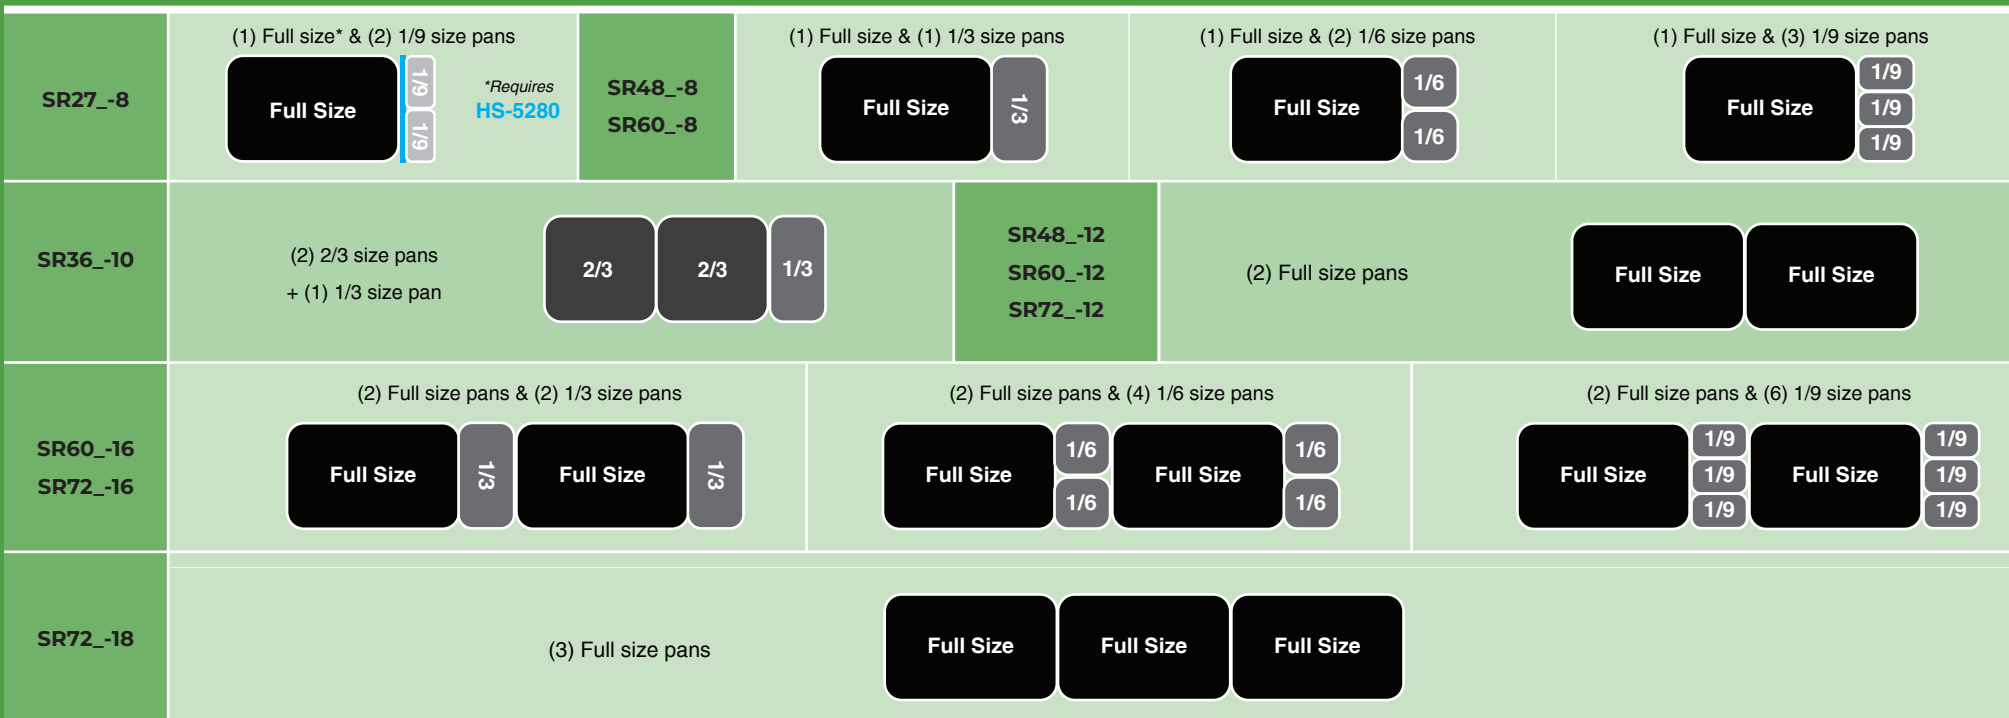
SR27_-8

(1) Full size* & (2) 1/9 size pans

Full Size 1/9 1/9

*Requires HS-5280

SR48_-8
SR60_-8

(1) Full size & (1) 1/3 size pans

Full Size 1/3

(1) Full size & (2) 1/6 size pans

Full Size 1/6 1/6

(1) Full size & (3) 1/9 size pans

Full Size 1/9 1/9 1/9

SR36_-10

(2) 2/3 size pans
+ (1) 1/3 size pan

2/3 2/3 1/3

SR48_-12
SR60_-12
SR72_-12

(2) Full size pans

Full Size Full Size

SR60_-16
SR72_-16

(2) Full size pans & (2) 1/3 size pans

Full Size 1/3 Full Size 1/3

(2) Full size pans & (4) 1/6 size pans

Full Size 1/6 1/6 Full Size 1/6 1/6

(2) Full size pans & (6) 1/9 size pans

Full Size 1/9 1/9 1/9 Full Size 1/9 1/9 1/9

SR72_-18

(3) Full size pans

Full Size Full Size Full Size